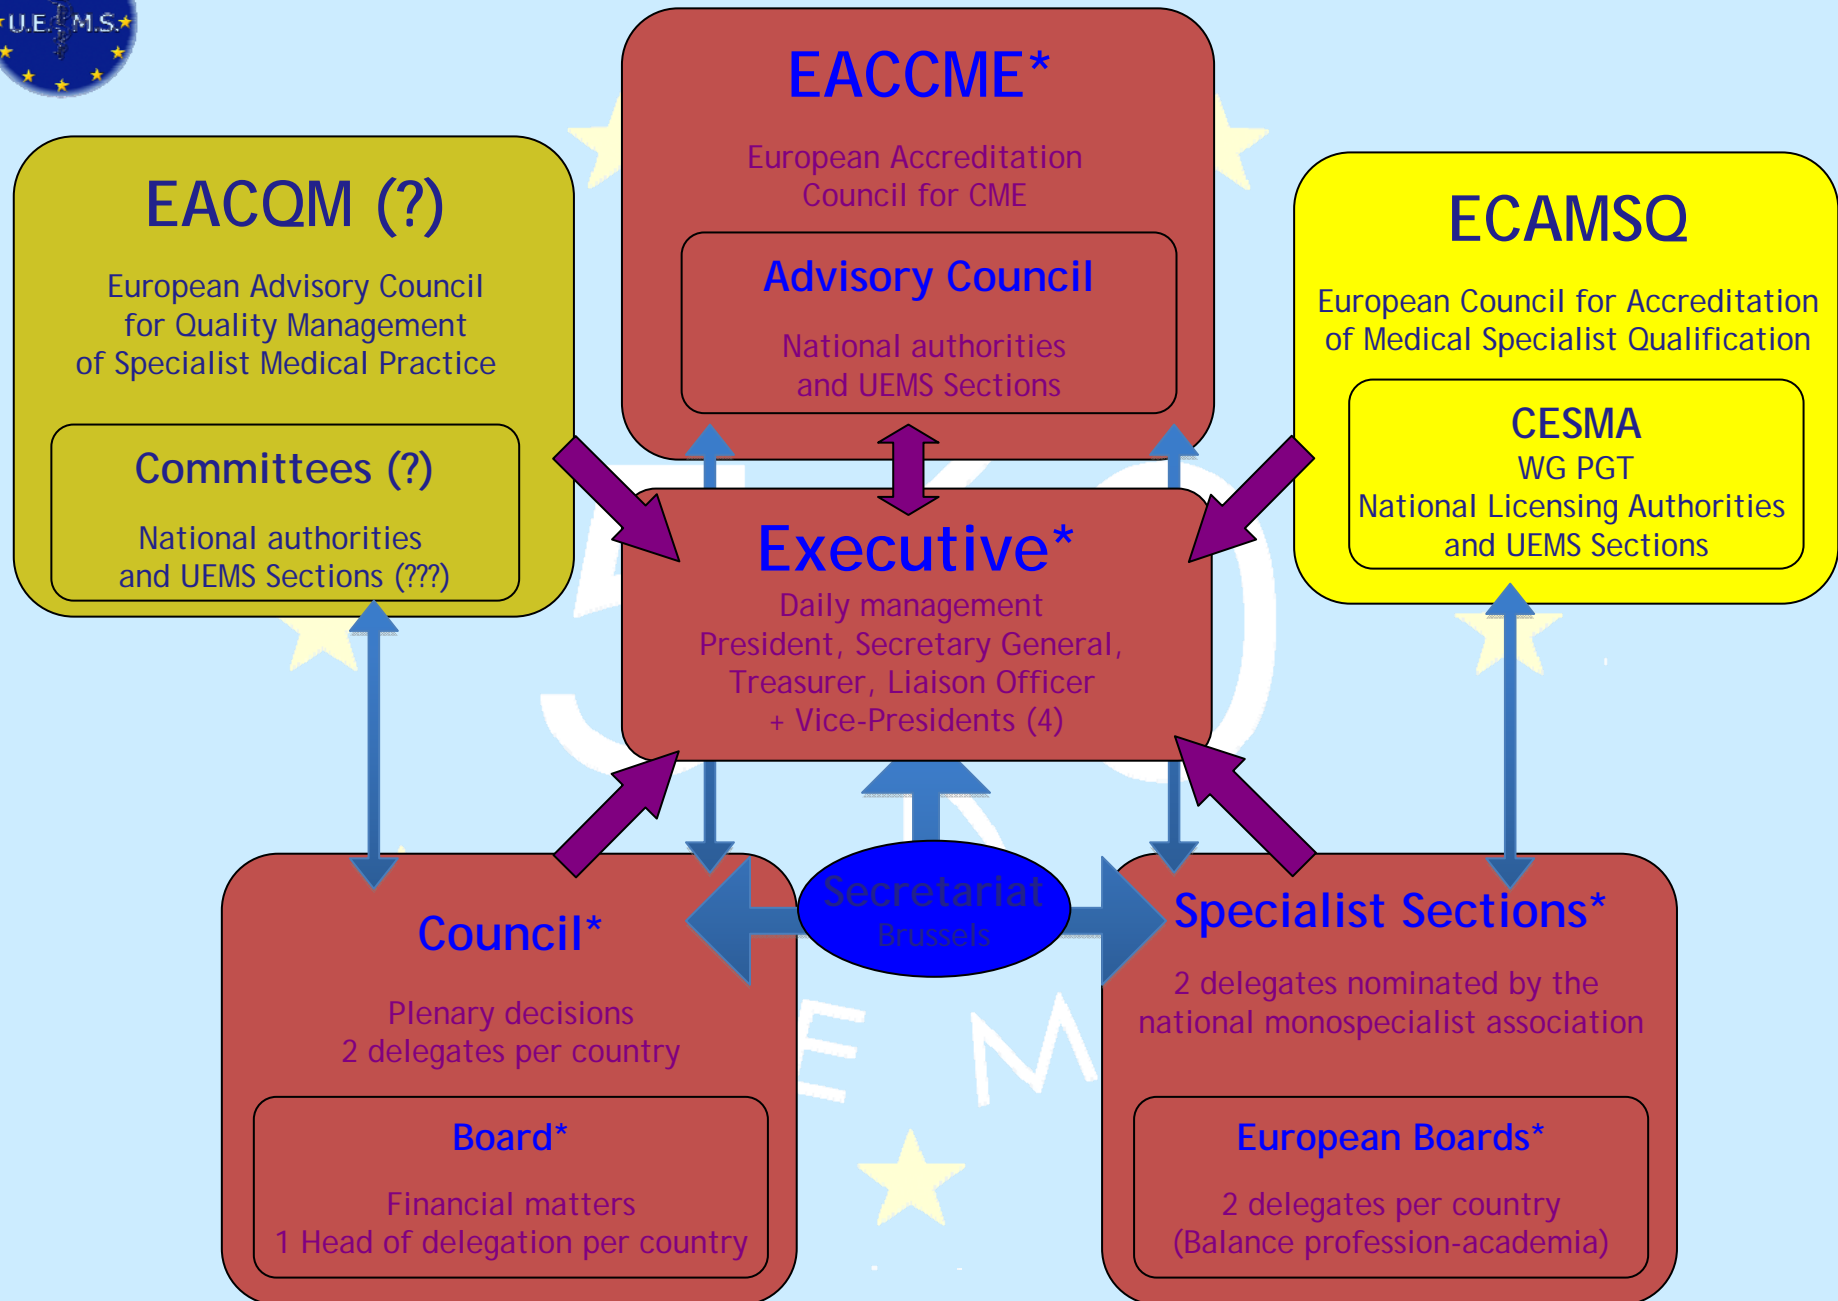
U.E.M.S.

EACCME*

European Accreditation Council for CME

Advisory Council

National authorities and UEMS Sections

EACQM (?)

European Advisory Council for Quality Management of Specialist Medical Practice

Committees (?)

National authorities and UEMS Sections (???)

ECAMSQ

European Council for Accreditation of Medical Specialist Qualification

CESMA
WG PGT
National Licensing Authorities and UEMS Sections

Executive*

Daily management
President, Secretary General, Treasurer, Liaison Officer
+ Vice-Presidents (4)

Secretariat
Brussels

Council*

Plenary decisions
2 delegates per country

Board*

Financial matters
1 Head of delegation per country

Specialist Sections*

2 delegates nominated by the national monospecialist association

European Boards*

2 delegates per country
(Balance profession-academia)